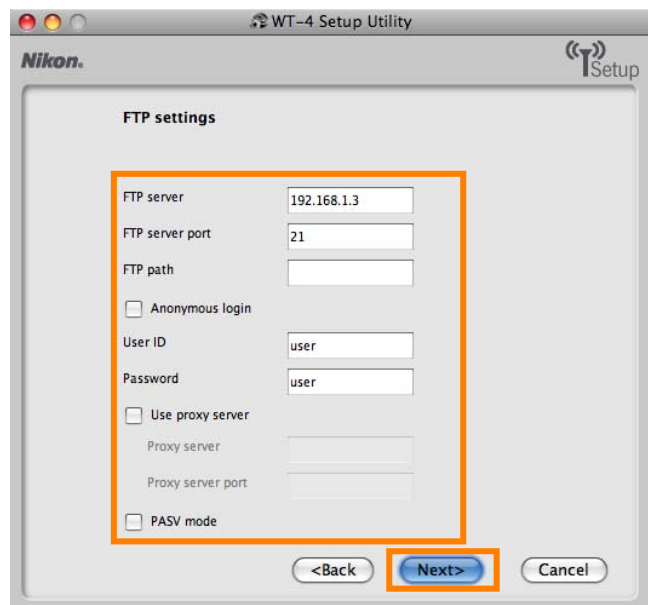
WT-4 Setup Utility

Nikon.

Setup

FTP settings

FTP server 192.168.1.3

FTP server port 21

FTP path

Anonymous login

User ID user

Password user

Use proxy server

Proxy server

Proxy server port

PASV mode

<Back

Next>

Cancel